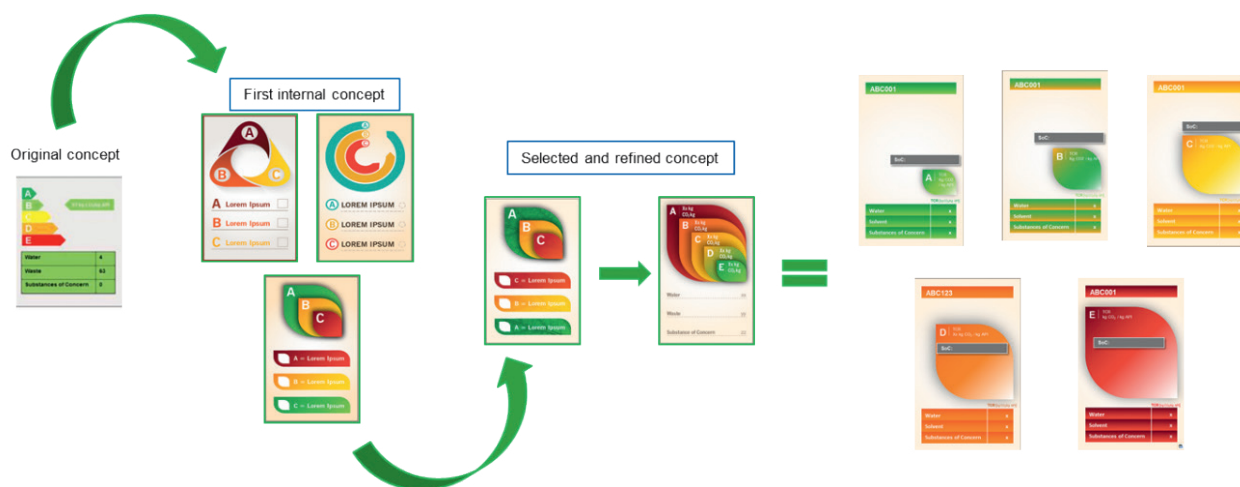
Original concept

A
B
C
D
E
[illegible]

| Water | 4 |
|---|---|
| Waste | 63 |
| Substances of Concern | 3 |

First internal concept

A
B
C
A Lorem Ipsum
B Lorem Ipsum
C Lorem Ipsum

A LOREM IPSUM
B LOREM IPSUM
C LOREM IPSUM

A
B
C
A = Lorem Ipsum
B = Lorem Ipsum
C = Lorem Ipsum

Selected and refined concept

A
B
C
C = Lorem Ipsum
B = Lorem Ipsum
A = Lorem Ipsum

A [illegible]
B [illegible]
C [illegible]
D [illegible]
E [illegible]
Water
Waste
Substances of Concern

ABC001
SoC:
A
Water
Solvent
Substances of Concern

ABC001
SoC:
B
Water
Solvent
Substances of Concern

ABC001
SoC:
C
Water
Solvent
Substances of Concern

ABC123
D
SoC:
Water
Solvent
Substances of Concern

ABC001
E
SoC:
Water
Solvent
Substances of Concern